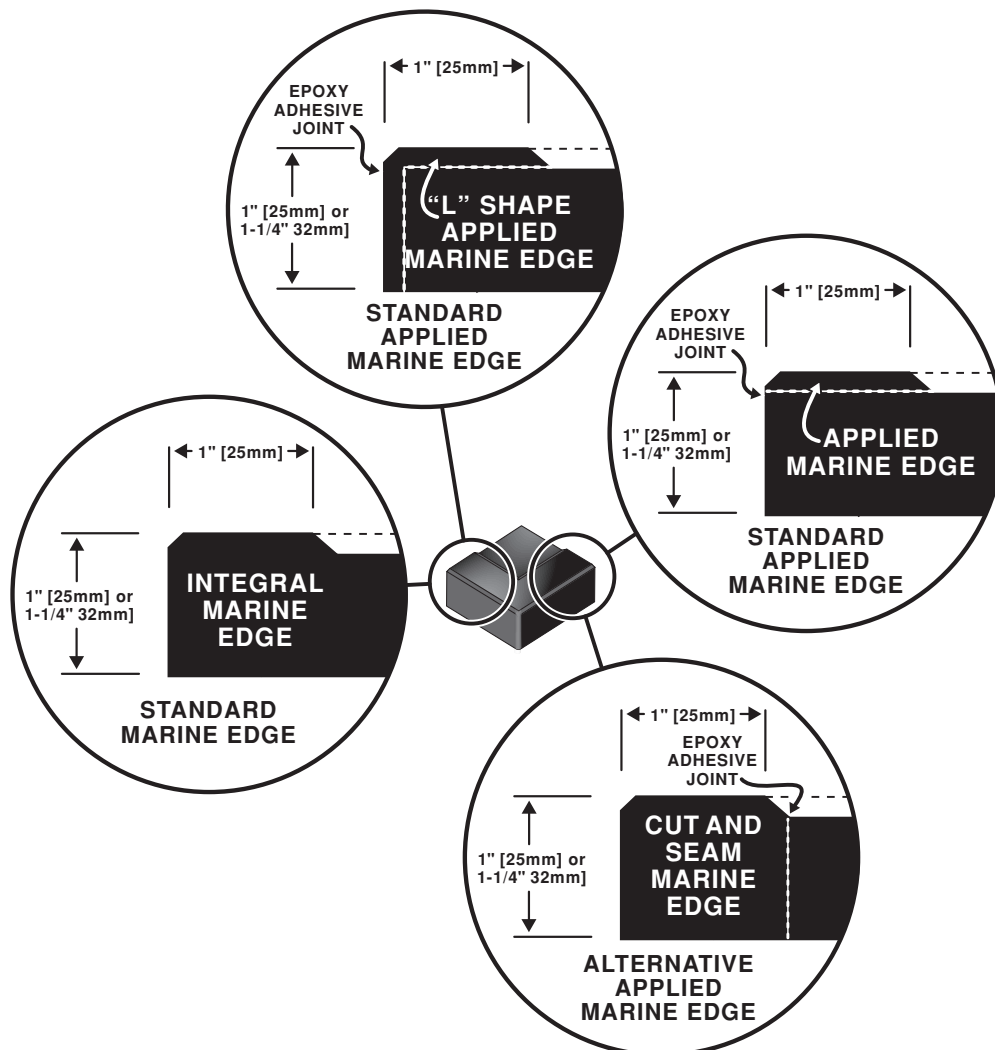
1" [25mm]

EPOXY ADHESIVE JOINT

1" [25mm] or 1-1/4" 32mm]

"L" SHAPE APPLIED MARINE EDGE

STANDARD APPLIED MARINE EDGE

1" [25mm]

EPOXY ADHESIVE JOINT

1" [25mm] or 1-1/4" 32mm]

APPLIED MARINE EDGE

STANDARD APPLIED MARINE EDGE

1" [25mm]

1" [25mm] or 1-1/4" 32mm]

INTEGRAL MARINE EDGE

STANDARD MARINE EDGE

1" [25mm]

EPOXY ADHESIVE JOINT

1" [25mm] or 1-1/4" 32mm]

CUT AND SEAM MARINE EDGE

ALTERNATIVE APPLIED MARINE EDGE